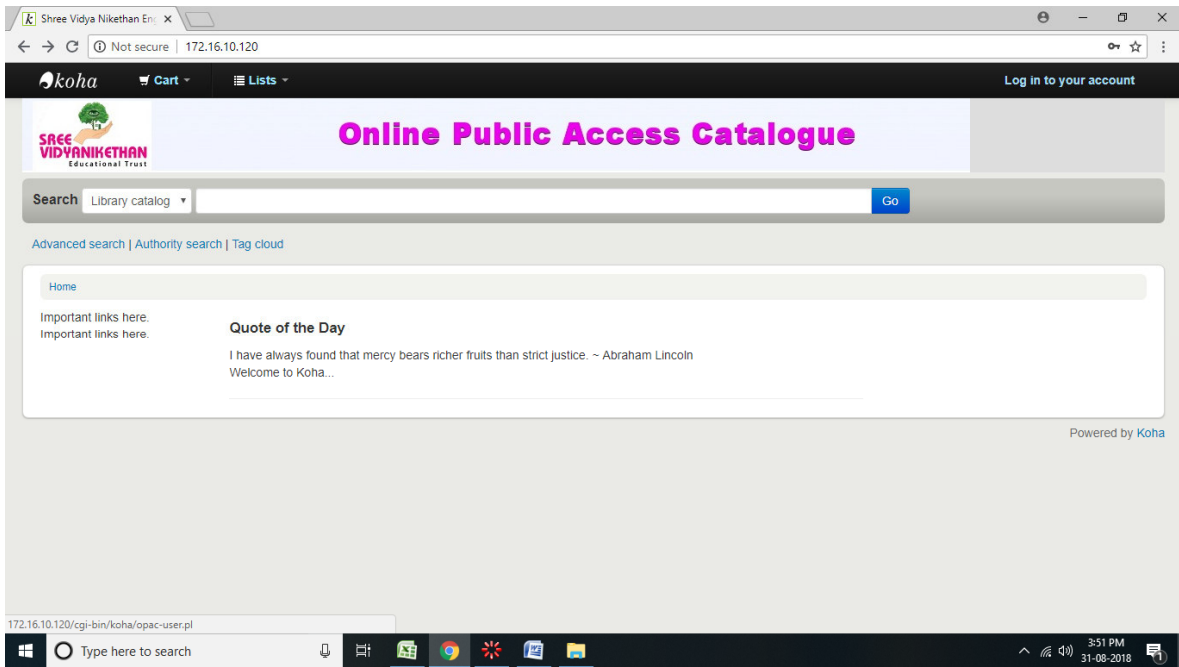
Shree Vidya Nikethan En ×

Not secure | 172.16.10.120

koha Cart Lists Log in to your account

SREE VIDYANIKETHAN Educational Trust

Online Public Access Catalogue

Search Library catalog Go

Advanced search | Authority search | Tag cloud

Home

Important links here.
Important links here.

Quote of the Day

I have always found that mercy bears richer fruits than strict justice. ~ Abraham Lincoln
Welcome to Koha...

Powered by Koha

172.16.10.120/cgi-bin/koha/opac-user.pl

Type here to search

3:51 PM
31-08-2018